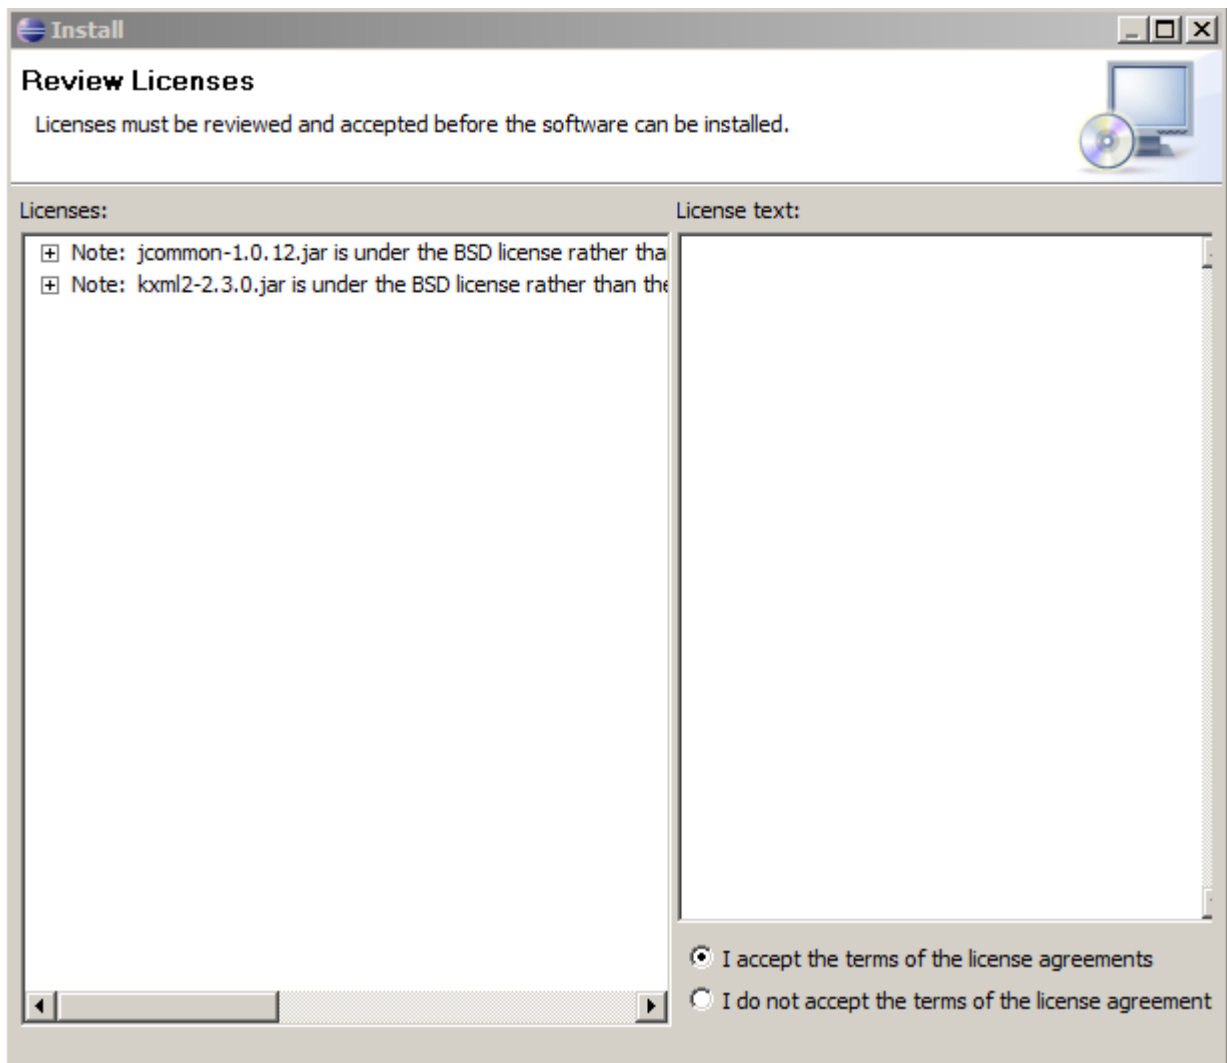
Install

Review Licenses

Licenses must be reviewed and accepted before the software can be installed.

Licenses:

Note: jcommon-1.0.12.jar is under the BSD license rather tha

Note: kxml2-2.3.0.jar is under the BSD license rather than the

License text:

I accept the terms of the license agreements

I do not accept the terms of the license agreement